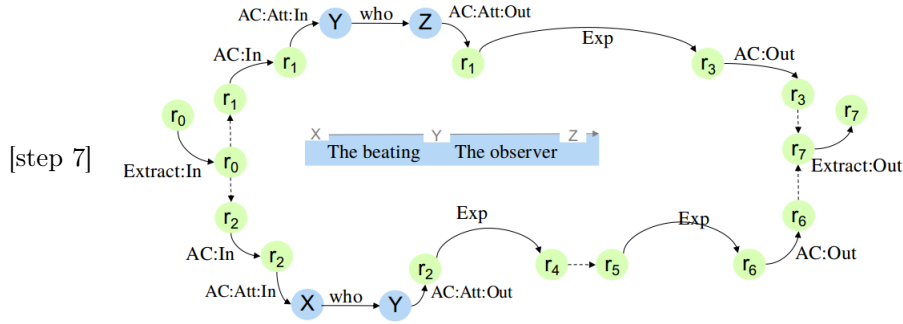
[step 7]

AC:Att:In
Y
who
Z
AC:Att:Out
AC:In
$r_1$
$r_1$
Exp
$r_3$
AC:Out
$r_1$
$r_0$
$r_3$
$r_7$
X
Y
Z
The beating
The observer
$r_7$
Extract:In
$r_0$
Extract:Out
$r_2$
$r_6$
Exp
Exp
AC:In
$r_2$
$r_2$
$r_4$
$r_5$
$r_6$
AC:Out
AC:Att:In
X
who
Y
AC:Att:Out